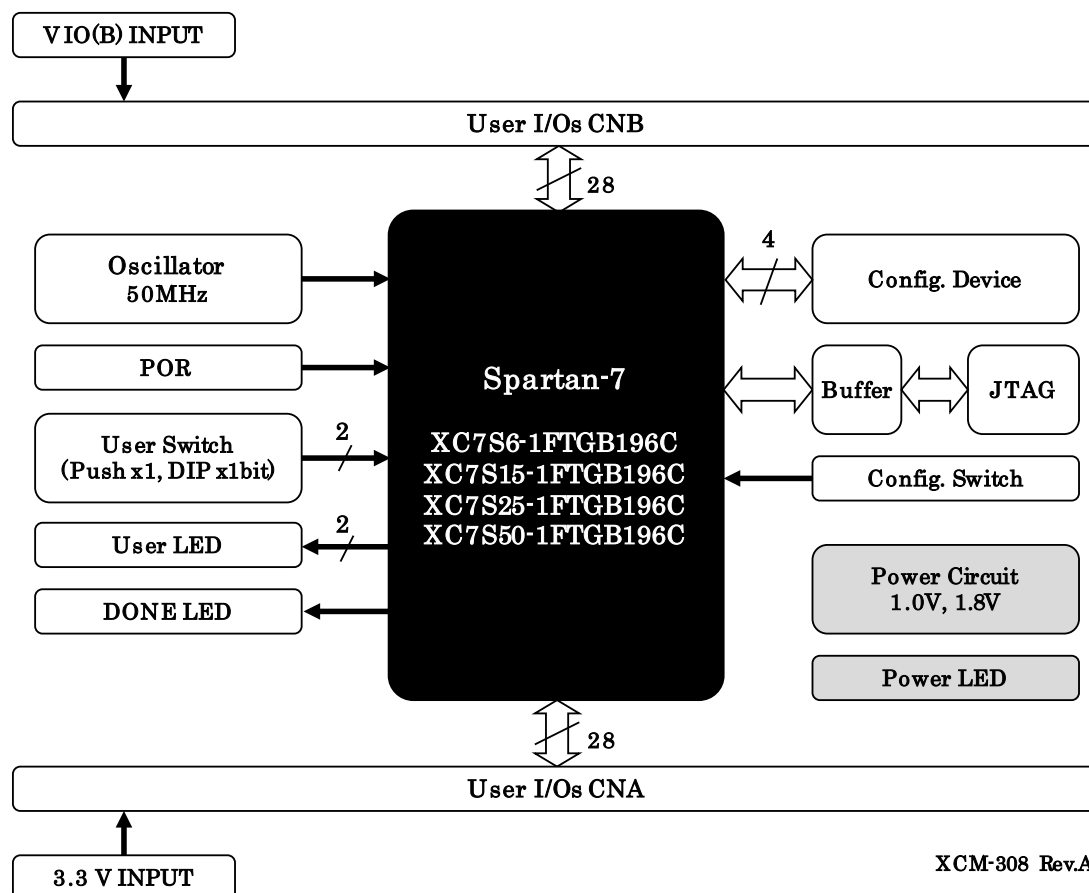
VIO(B) INPUT

User I/Os CNB

28

Oscillator
50MHz

POR

User Switch
(Push x1, DIP x1bit)

2

2

User LED

DONE LED

Spartan-7

XC7S6-1FTGB196C
XC7S15-1FTGB196C
XC7S25-1FTGB196C
XC7S50-1FTGB196C

4

Config. Device

Buffer

JTAG

Config. Switch

Power Circuit
1.0V, 1.8V

Power LED

28

User I/Os CNA

3.3 V INPUT

XCM-308 Rev.A